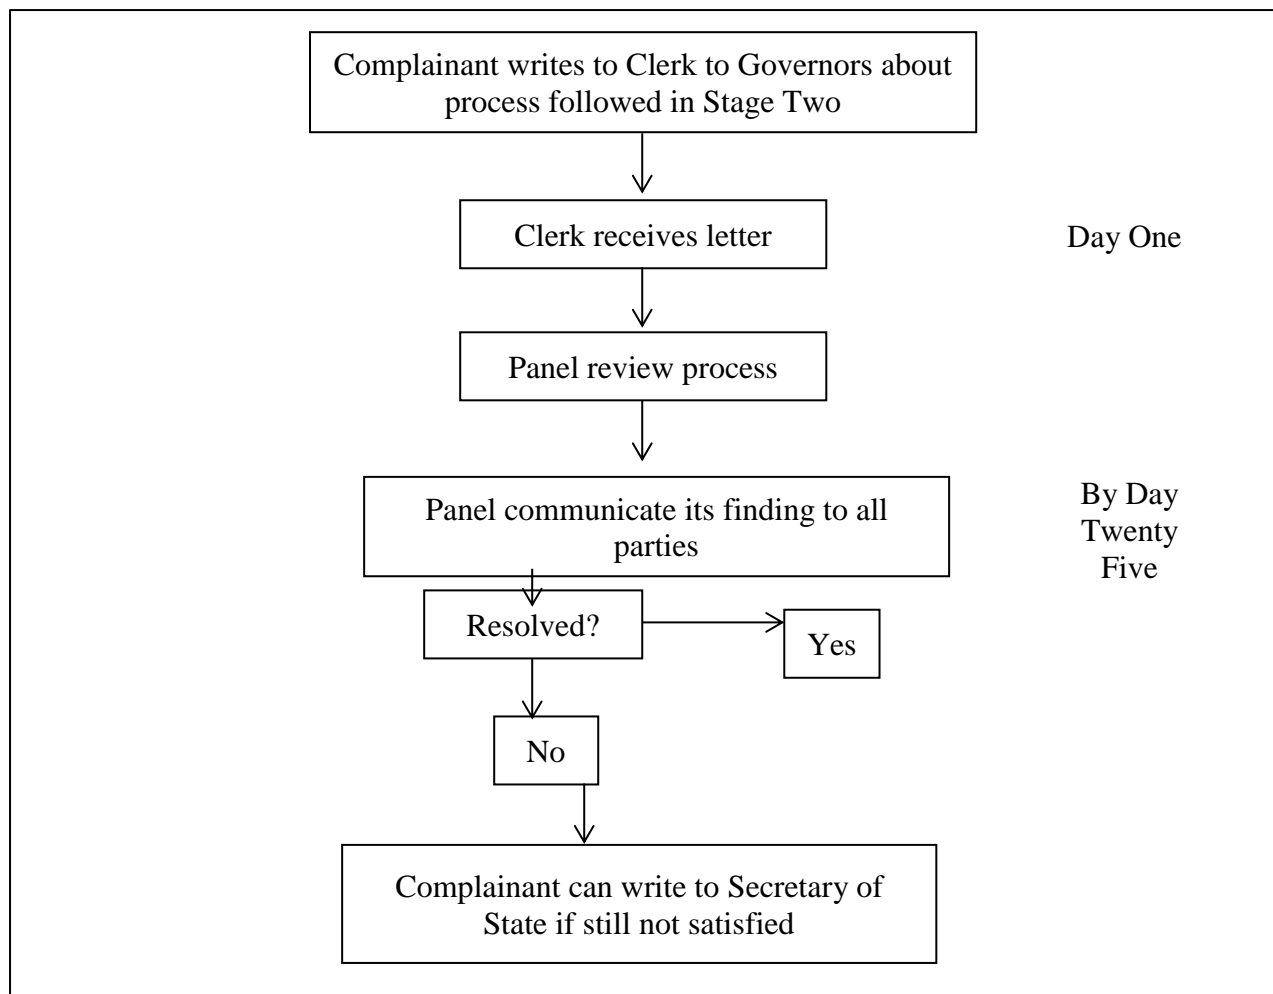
Complainant writes to Clerk to Governors about process followed in Stage Two

Clerk receives letter

Day One

Panel review process

Panel communicate its finding to all parties

By Day Twenty Five

Resolved?

Yes

No

Complainant can write to Secretary of State if still not satisfied